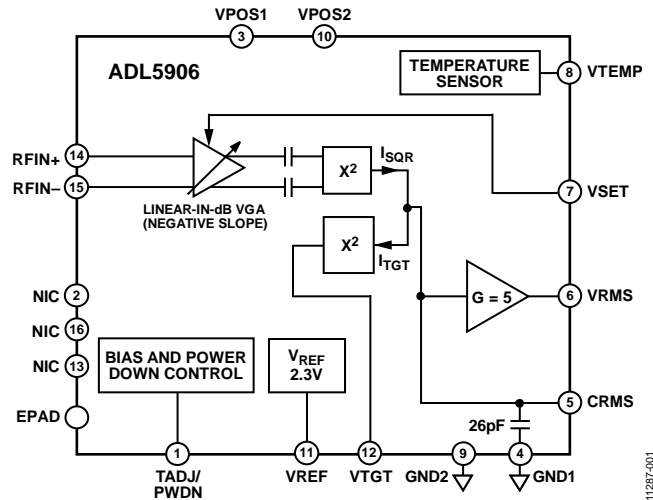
VPOS1
3
VPOS2
10
ADL5906
TEMPERATURE SENSOR
8 VTEMP
RFIN+ 14
RFIN– 15
LINEAR-IN-dB VGA (NEGATIVE SLOPE)
$X^2$
$I_{SQR}$
7 VSET
$X^2$
$I_{TGT}$
G = 5
6 VRMS
NIC 2
NIC 16
NIC 13
BIAS AND POWER DOWN CONTROL
$V_{REF}$ 2.3V
5 CRMS
EPAD
26pF
1
TADJ/ PWDN
11
VREF
12
VTGT
9
GND2
4
GND1
11287-001